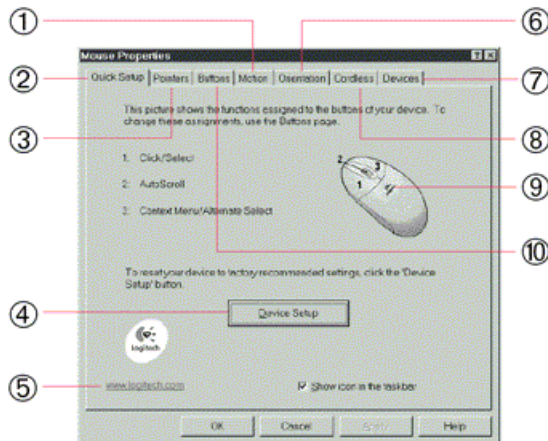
①
⑥
Mouse Properties
②
Quick Setup | Pointers | Buttons | Motion | Orientation | Cordless | Devices
⑦
This picture shows the functions assigned to the buttons of your device. To change these assignments, use the Buttons page.
③
⑧
1. Click/Select
2. AutoScroll
3. Context Menu/Alternate Select
2
3
1
4
⑨
⑩
To reset your device to factory recommended settings, click the 'Device Setup' button.
④
Device Setup
logitech
⑤
www.logitech.com
Show icon in the taskbar
OK
Cancel
Apply
Help